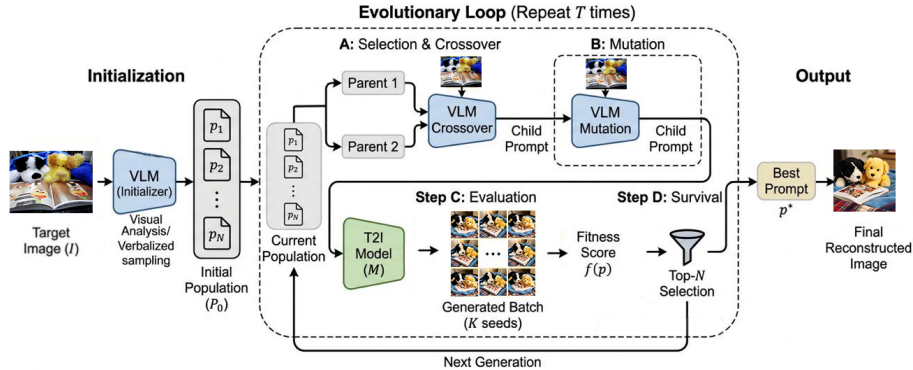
Evolutionary Loop (Repeat $T$ times)

Initialization

A: Selection & Crossover

B: Mutation

Output

Target Image ($I$)

VLM (Initializer)

Visual Analysis/ Verbalized sampling

$p_1$
$p_2$
⋮
$p_N$

Initial Population ($P_0$)

$p_1$
$p_2$
⋮
$p_N$

Current Population

Parent 1

Parent 2

VLM Crossover

Child Prompt

VLM Mutation

Child Prompt

Step C: Evaluation

Step D: Survival

T2I Model ($M$)

Generated Batch ($K$ seeds)

Fitness Score $f(p)$

Top-$N$ Selection

Best Prompt

$p^*$

Final Reconstructed Image

Next Generation